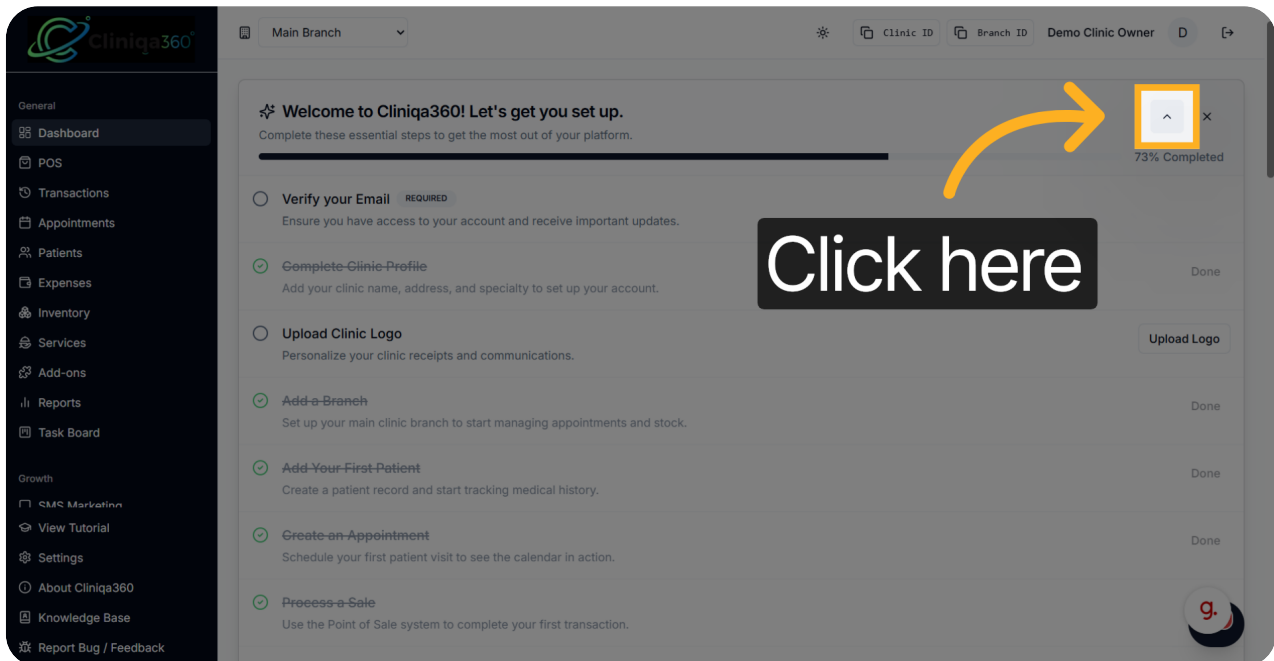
Cliniqa360

General
Dashboard
POS
Transactions
Appointments
Patients
Expenses
Inventory
Services
Add-ons
Reports
Task Board

Growth
SMS Marketing
View Tutorial
Settings
About Cliniqa360
Knowledge Base
Report Bug / Feedback

Main Branch
Clinic ID
Branch ID
Demo Clinic Owner
D

Welcome to Cliniqa360! Let's get you set up.
Complete these essential steps to get the most out of your platform.
73% Completed

Click here

Verify your Email REQUIRED
Ensure you have access to your account and receive important updates.

Complete Clinic Profile
Add your clinic name, address, and specialty to set up your account.
Done

Upload Clinic Logo
Personalize your clinic receipts and communications.
Upload Logo

Add a Branch
Set up your main clinic branch to start managing appointments and stock.
Done

Add Your First Patient
Create a patient record and start tracking medical history.
Done

Create an Appointment
Schedule your first patient visit to see the calendar in action.
Done

Process a Sale
Use the Point of Sale system to complete your first transaction.

g.